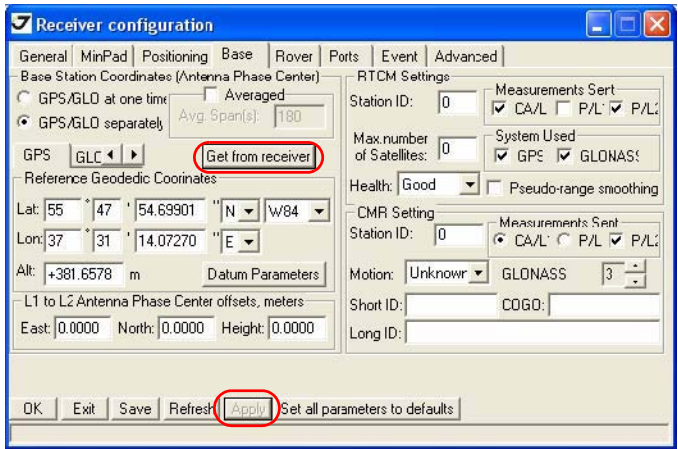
Receiver configuration

General | MinPad | Positioning | Base | Rover | Ports | Event | Advanced

Base Station Coordinates (Antenna Phase Center)
GPS/GLO at one time
GPS/GLO separately
Averaged
Avg. Span(s): 180
GPS | GLC
Get from receiver
Reference Geodedic Coorinates
Lat: 55 ° 47 ' 54.69901 '' N W84
Lon: 37 ° 31 ' 14.07270 '' E
Alt: +381.6578 m
Datum Parameters
L1 to L2 Antenna Phase Center offsets, meters
East: 0.0000 North: 0.0000 Height: 0.0000

RTCM Settings
Station ID: 0
Measurements Sent
CA/L P/L P/L2
Max.number of Satellites: 0
System Used
GPS GLONASS
Health: Good
Pseudo-range smoothing
CMR Setting
Station ID: 0
Measurements Sent
CA/L P/L P/L2
Motion: Unknown
GLONASS 3
Short ID:
COGO:
Long ID:

OK | Exit | Save | Refresh | Apply | Set all parameters to defaults